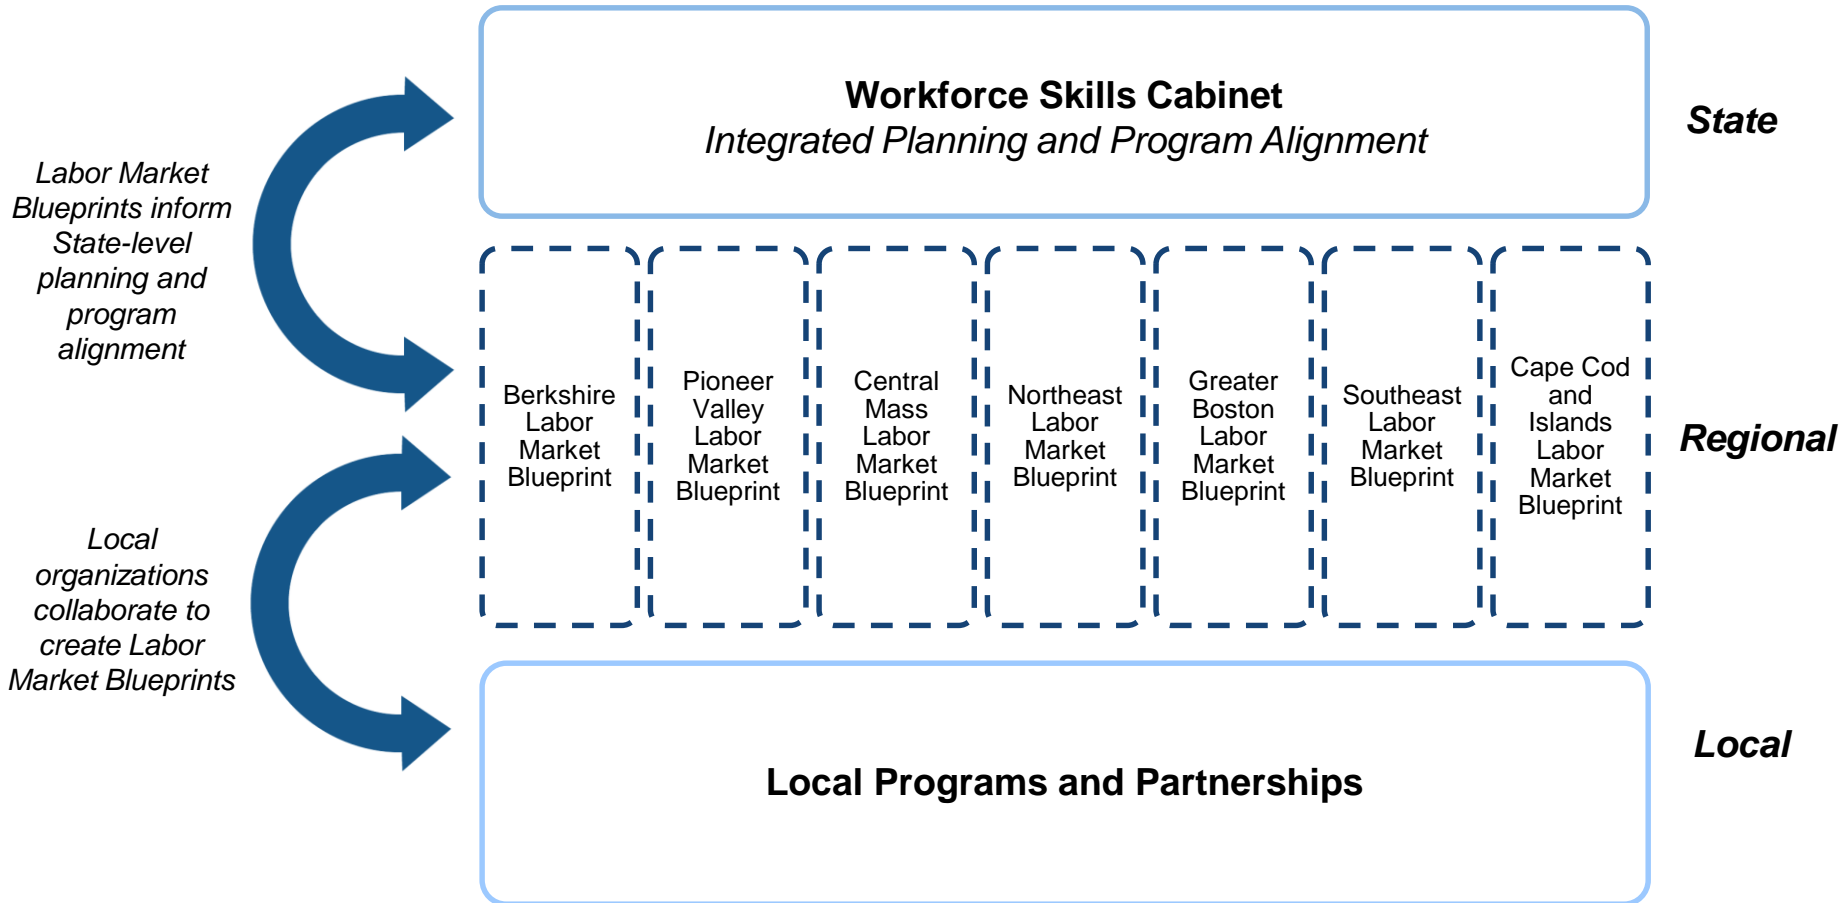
Labor Market Blueprints inform State-level planning and program alignment

Local organizations collaborate to create Labor Market Blueprints

Workforce Skills Cabinet
Integrated Planning and Program Alignment

State

Berkshire Labor Market Blueprint

Pioneer Valley Labor Market Blueprint

Central Mass Labor Market Blueprint

Northeast Labor Market Blueprint

Greater Boston Labor Market Blueprint

Southeast Labor Market Blueprint

Cape Cod and Islands Labor Market Blueprint

Regional

Local Programs and Partnerships

Local